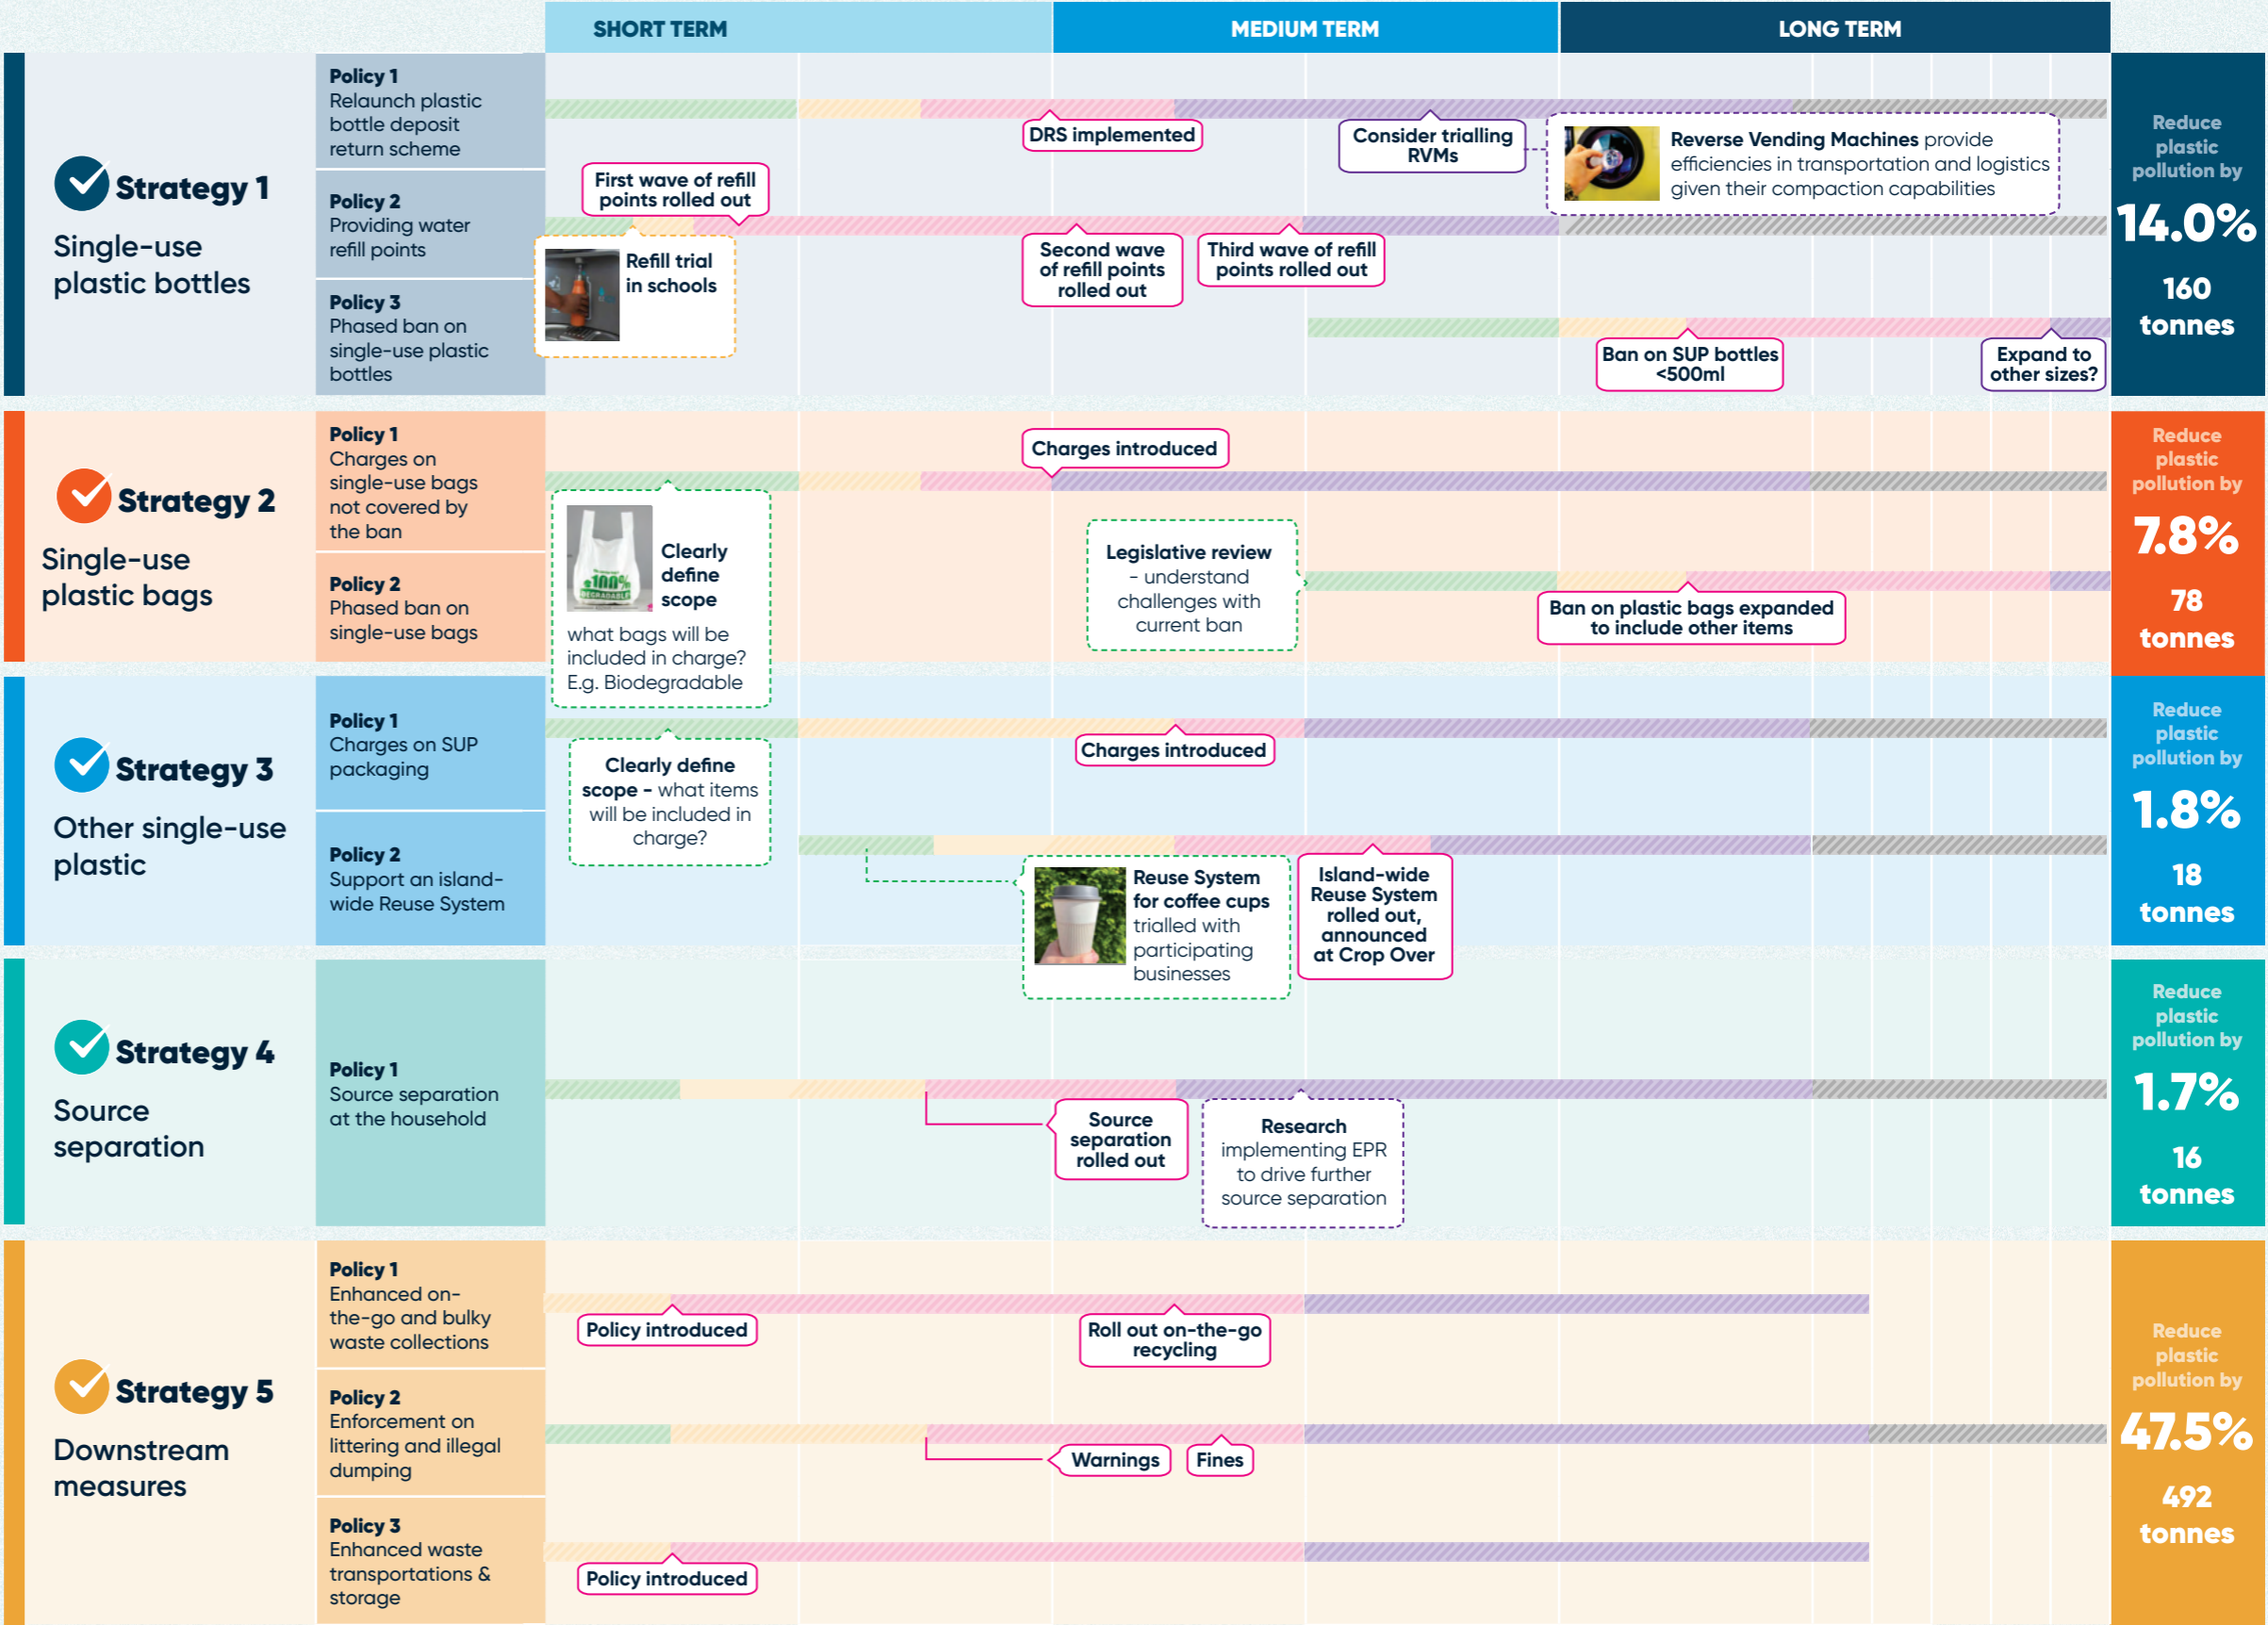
SHORT TERM

MEDIUM TERM

LONG TERM

Strategy 1
Single-use plastic bottles

Policy 1
Relaunch plastic bottle deposit return scheme

Policy 2
Providing water refill points

Policy 3
Phased ban on single-use plastic bottles

DRS implemented

Consider trialling RVMs

Reverse Vending Machines provide efficiencies in transportation and logistics given their compaction capabilities

First wave of refill points rolled out

Refill trial in schools

Second wave of refill points rolled out

Third wave of refill points rolled out

Ban on SUP bottles <500ml

Expand to other sizes?

Reduce plastic pollution by
14.0%
160 tonnes

Strategy 2
Single-use plastic bags

Policy 1
Charges on single-use bags not covered by the ban

Policy 2
Phased ban on single-use bags

Charges introduced

Clearly define scope
what bags will be included in charge? E.g. Biodegradable

Legislative review – understand challenges with current ban

Ban on plastic bags expanded to include other items

Reduce plastic pollution by
7.8%
78 tonnes

Strategy 3
Other single-use plastic

Policy 1
Charges on SUP packaging

Policy 2
Support an island-wide Reuse System

Charges introduced

Clearly define scope - what items will be included in charge?

Reuse System for coffee cups trialled with participating businesses

Island-wide Reuse System rolled out, announced at Crop Over

Reduce plastic pollution by
1.8%
18 tonnes

Strategy 4
Source separation

Policy 1
Source separation at the household

Source separation rolled out

Research implementing EPR to drive further source separation

Reduce plastic pollution by
1.7%
16 tonnes

Strategy 5
Downstream measures

Policy 1
Enhanced on-the-go and bulky waste collections

Policy 2
Enforcement on littering and illegal dumping

Policy 3
Enhanced waste transportations & storage

Policy introduced

Roll out on-the-go recycling

Warnings

Fines

Policy introduced

Reduce plastic pollution by
47.5%
492 tonnes